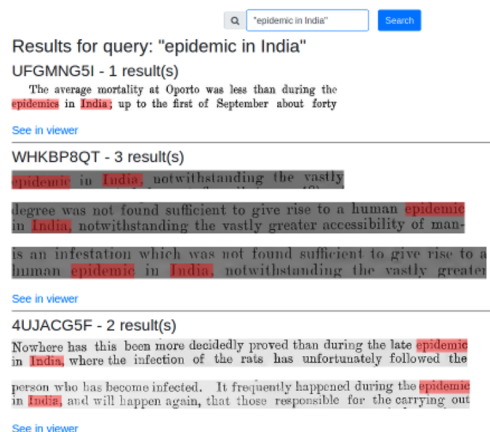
"epidemic in India" Search

Results for query: "epidemic in India"

UFGMNG5I - 1 result(s)

The average mortality at Oporto was less than during the epidemics in India; up to the first of September about forty

See in viewer

WHKBP8QT - 3 result(s)

epidemic in India, notwithstanding the vastly

degree was not found sufficient to give rise to a human epidemic in India, notwithstanding the vastly greater accessibility of man-

is an infestation which was not found sufficient to give rise to a human epidemic in India, notwithstanding the vastly greater

See in viewer

4UJACG5F - 2 result(s)

Nowhere has this been more decidedly proved than during the late epidemic in India, where the infection of the rats has unfortunately followed the

person who has become infected. It frequently happened during the epidemic in India, and will happen again, that those responsible for the carrying out

See in viewer